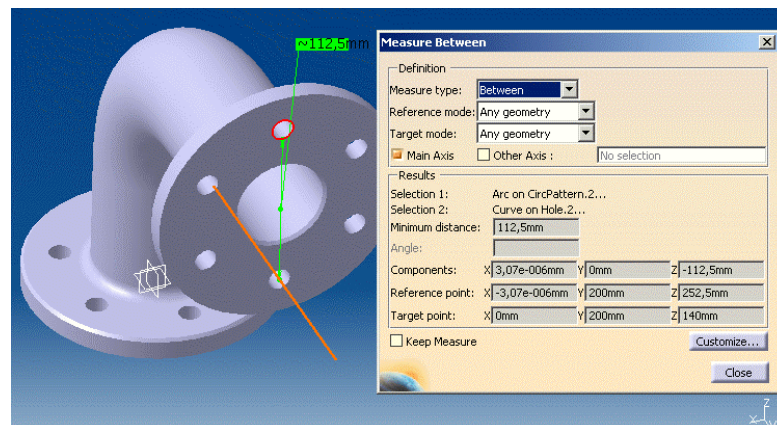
~112,5mm

Measure Between

Definition

Measure type: Between

Reference mode: Any geometry

Target mode: Any geometry

Main Axis Other Axis : No selection

Results

Selection 1: Arc on CircPattern.2...

Selection 2: Curve on Hole.2...

Minimum distance: 112,5mm

Angle:

Components: X 3,07e-006mm Y 0mm Z -112,5mm

Reference point: X -3,07e-006mm Y 200mm Z 252,5mm

Target point: X 0mm Y 200mm Z 140mm

Keep Measure

Customize...

Close